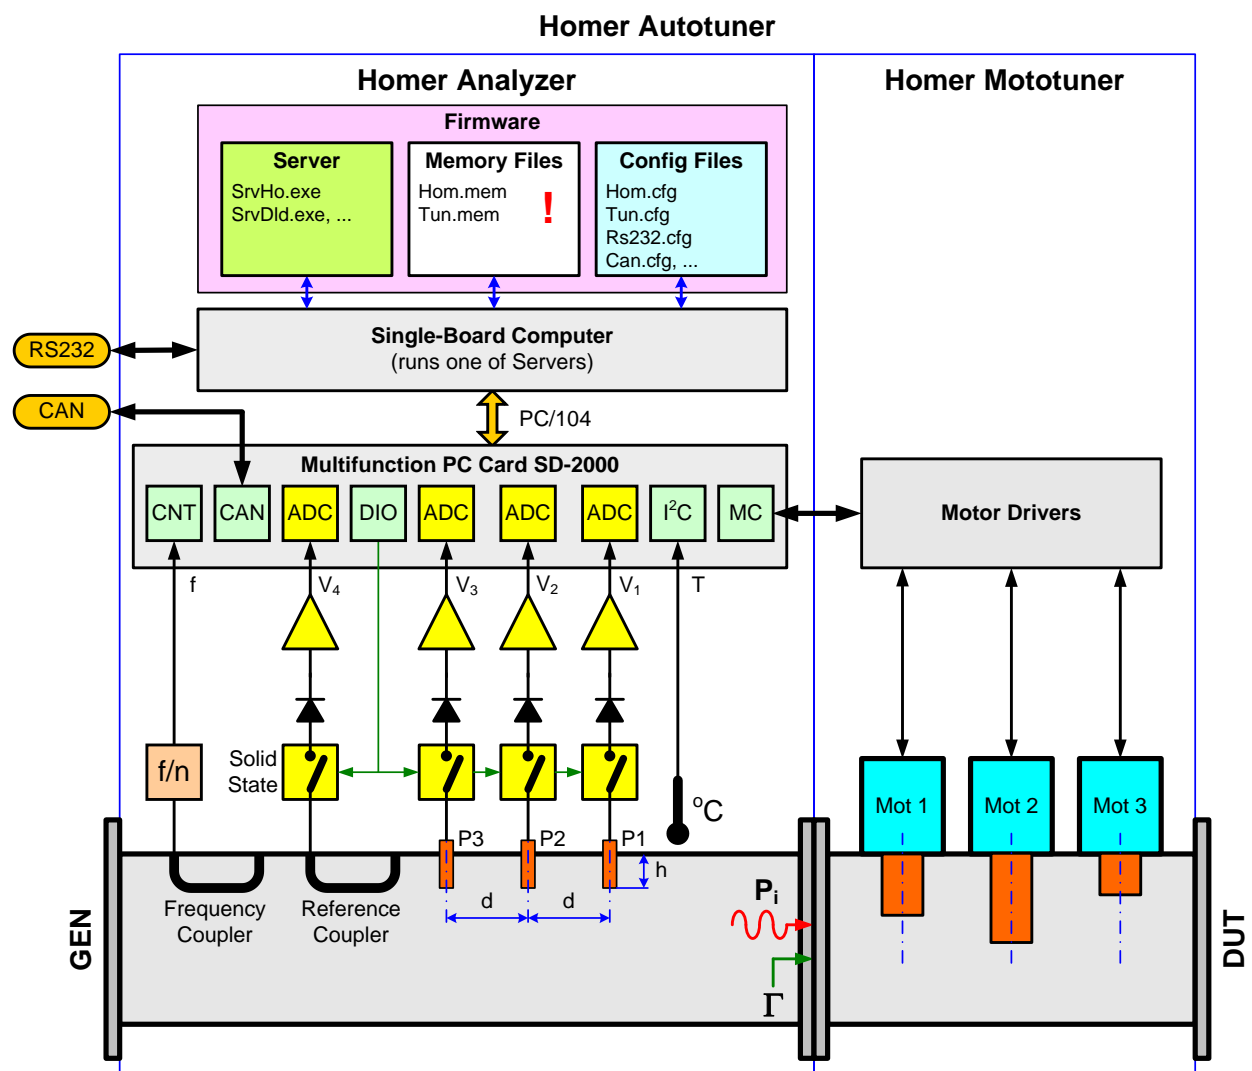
Homer Autotuner

Homer Analyzer

Homer Mototuner

Firmware

Server
SrvHo.exe
SrvDld.exe, ...

Memory Files
Hom.mem
Tun.mem
!

Config Files
Hom.cfg
Tun.cfg
Rs232.cfg
Can.cfg, ...

RS232

Single-Board Computer
(runs one of Servers)

CAN

PC/104

Multifunction PC Card SD-2000

CNT CAN ADC DIO ADC ADC ADC $I^2C$ MC

Motor Drivers

f $V_4$ $V_3$ $V_2$ $V_1$ T

f/n

Solid State

$^oC$

P3 P2 P1 h

d d

Frequency Coupler

Reference Coupler

$P_i$

$\Gamma$

Mot 1 Mot 2 Mot 3

GEN

DUT